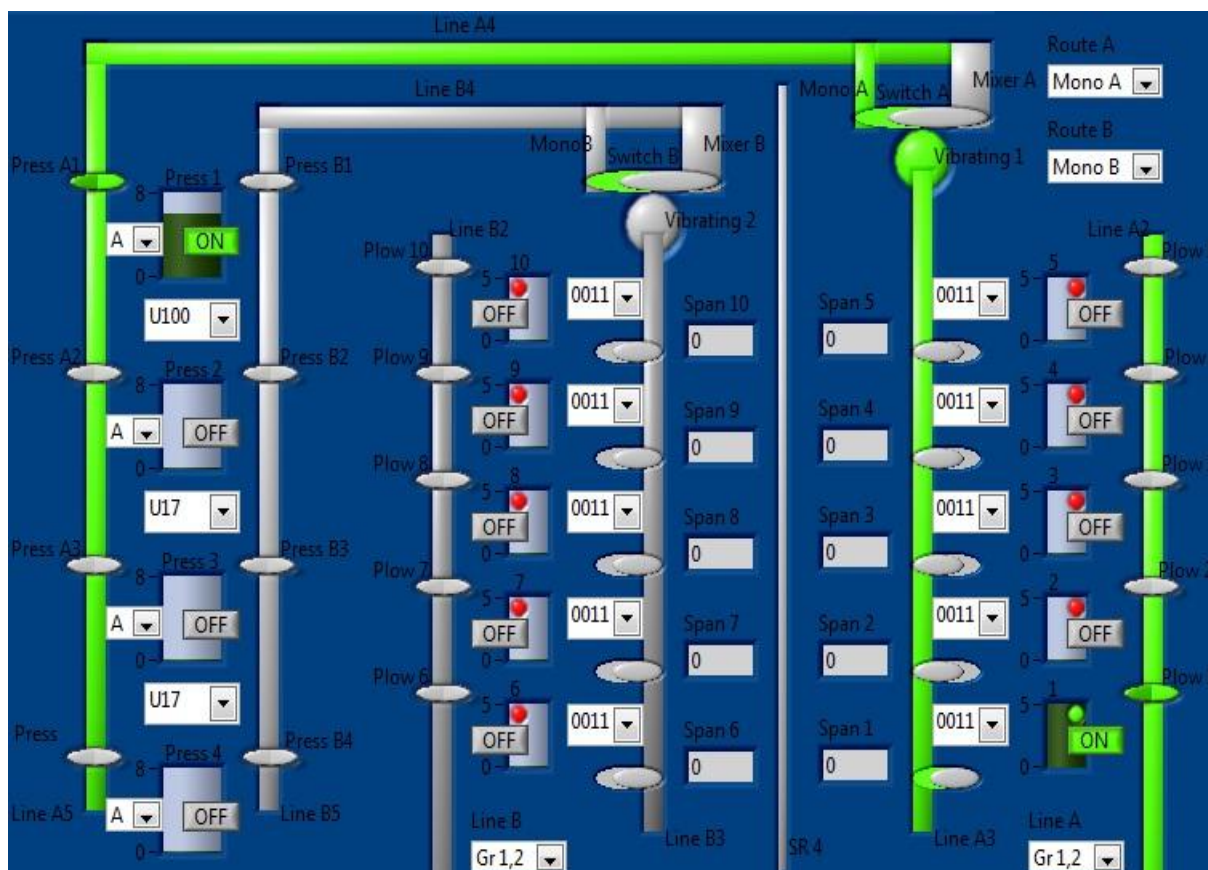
Line A4

Line B4

Mono A Switch A Mixer A

Route A
Mono A

Route B
Mono B

MonoB Switch B Mixer B

Vibrating 1

Vibrating 2

Press A1
Press 1
8
A
ON
0
U100

Press B1

Line B2
Plow 10
5
10
OFF
0
0011
Span 10
0

Span 5
0
0011
5
5
OFF
0

Line A2
Plow

Press A2
Press 2
8
A
OFF
0
U17

Press B2
Plow 9
5
9
OFF
0
0011
Span 9
0

Span 4
0
0011
5
4
OFF
0
Plow

Plow 8
5
8
OFF
0
0011
Span 8
0

Span 3
0
0011
5
3
OFF
0
Plow

Press A3
Press 3
8
A
OFF
0
U17

Press B3
Plow 7
5
7
OFF
0
0011
Span 7
0

Span 2
0
0011
5
2
OFF
0
Plow 2

Plow 6
5
6
OFF
0
0011
Span 6
0

Span 1
0
0011
5
1
ON
0
Plow

Press
Press 4
8
A
OFF
0
Press B4

Line A5
Line B5

Line B
Gr 1,2
Line B3

SR 4

Line A3
Line A
Gr 1,2